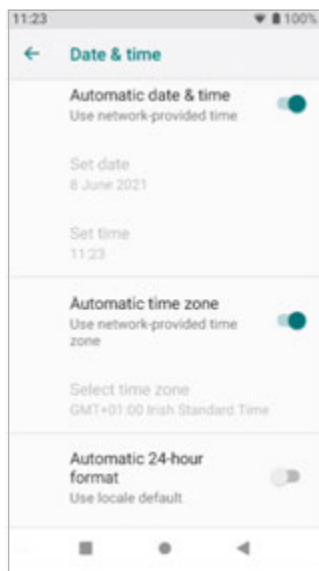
11:23

100%

Date & time

Automatic date & time
Use network-provided time

Set date
8 June 2021

Set time
11:23

Automatic time zone
Use network-provided time zone

Select time zone
GMT+01:00 Irish Standard Time

Automatic 24-hour format
Use locale default